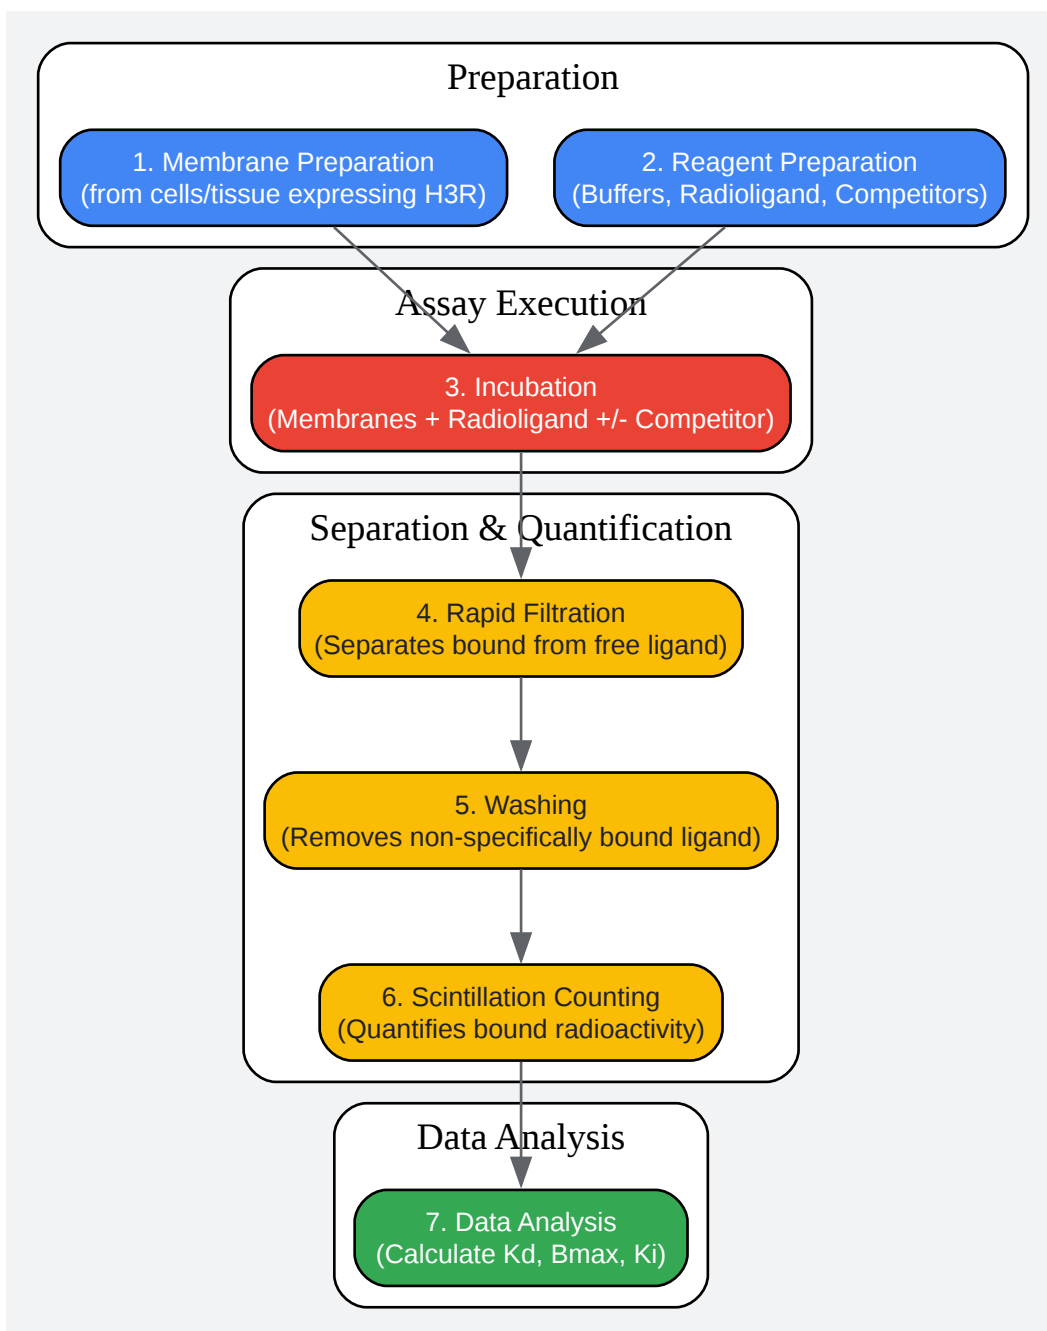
Preparation

1. Membrane Preparation
(from cells/tissue expressing H3R)

2. Reagent Preparation
(Buffers, Radioligand, Competitors)

Assay Execution

3. Incubation
(Membranes + Radioligand +/- Competitor)

Separation & Quantification

4. Rapid Filtration
(Separates bound from free ligand)

5. Washing
(Removes non-specifically bound ligand)

6. Scintillation Counting
(Quantifies bound radioactivity)

Data Analysis

7. Data Analysis
(Calculate Kd, Bmax, Ki)